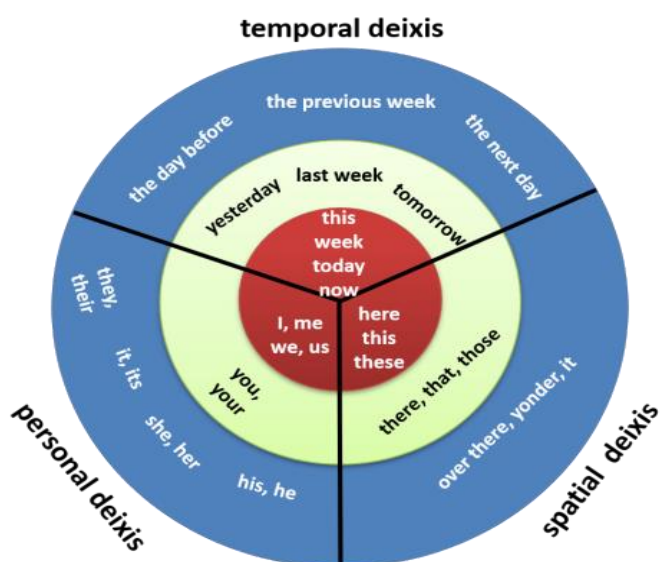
temporal deixis

the previous week
the day before
the next day
last week
yesterday
tomorrow
this week today now

they, their
it, its
she, her
his, he
you, your
I, me we, us

here this these
there, that, those
over there, yonder, it

personal deixis

spatial deixis